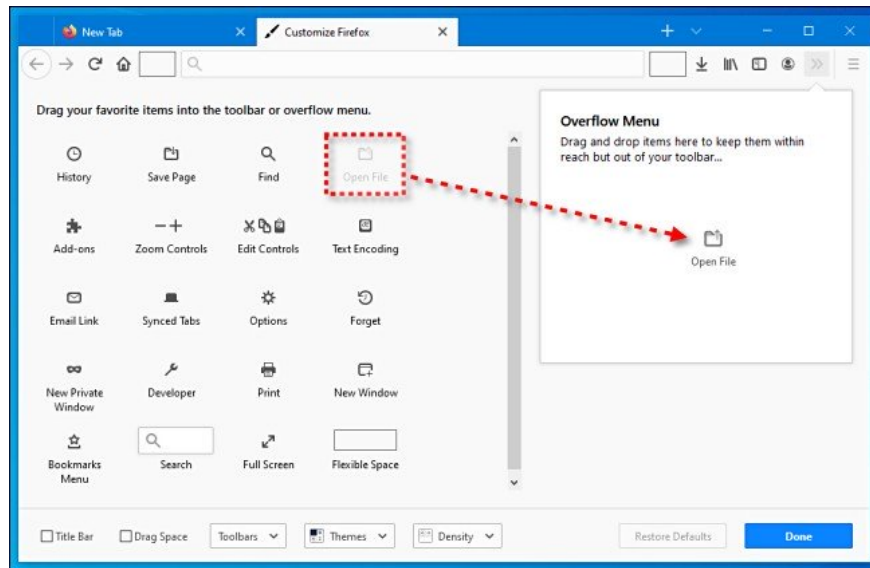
New Tab
Customize Firefox

Drag your favorite items into the toolbar or overflow menu.

History
Save Page
Find
Open File
Add-ons
Zoom Controls
Edit Controls
Text Encoding
Email Link
Synced Tabs
Options
Forget
New Private Window
Developer
Print
New Window
Bookmarks Menu
Search
Full Screen
Flexible Space

Overflow Menu
Drag and drop items here to keep them within reach but out of your toolbar…

Open File

Title Bar
Drag Space
Toolbars
Themes
Density
Restore Defaults
Done